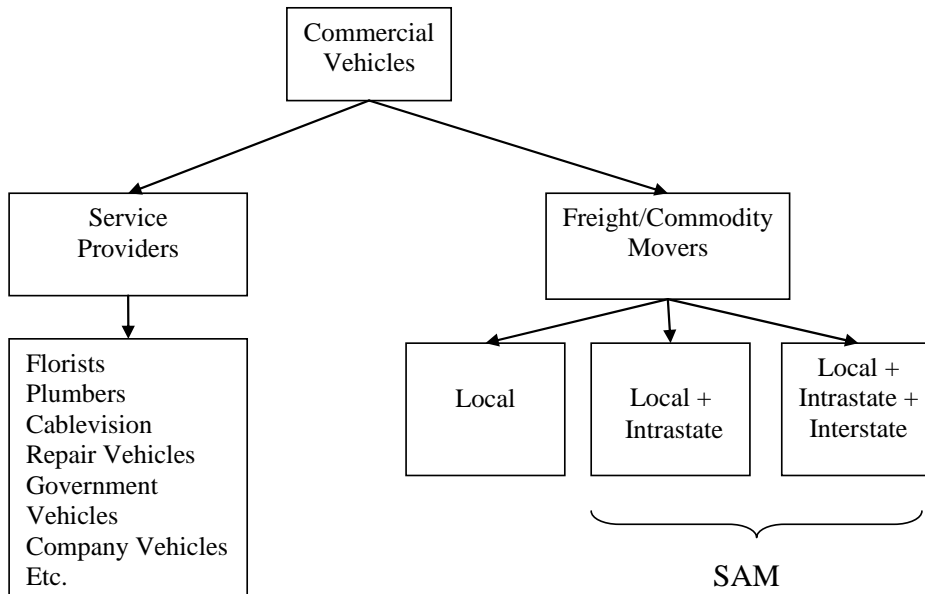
Commercial Vehicles

Service Providers

Freight/Commodity Movers

Florists
Plumbers
Cablevision
Repair Vehicles
Government Vehicles
Company Vehicles
Etc.

Local

Local + Intrastate

Local + Intrastate + Interstate

SAM